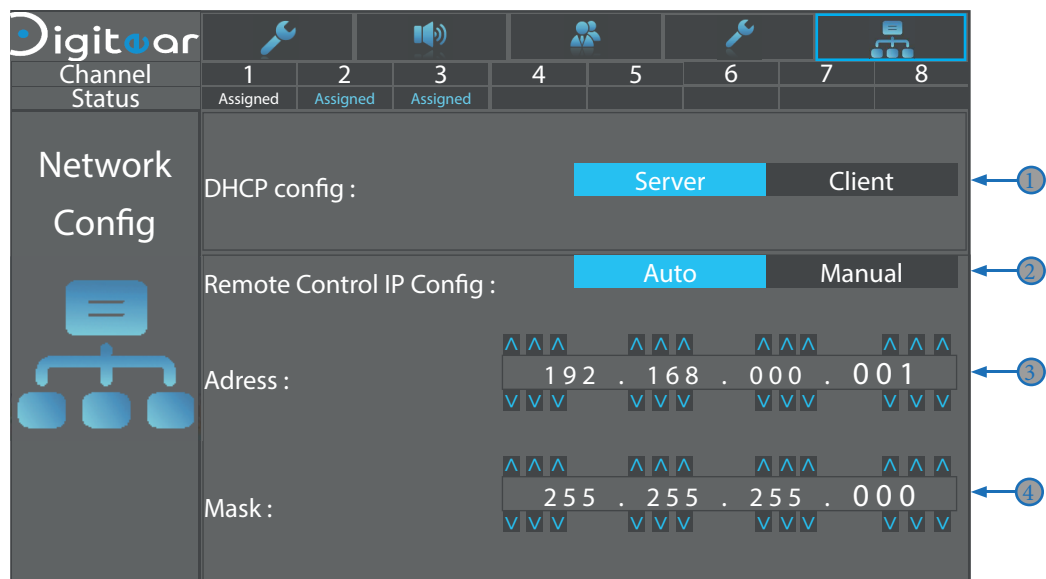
Digitwar

| Channel | 1 | 2 | 3 | 4 | 5 | 6 | 7 | 8 |
|---|---|---|---|---|---|---|---|---|
| Status | Assigned | Assigned | Assigned | | | | | |

Network Config

DHCP config :

Server Client

1

Remote Control IP Config :

Auto Manual

2

Adress :

^ ^ ^ ^ ^ ^ ^ ^ ^ ^ ^ ^
192 . 168 . 000 . 001
v v v v v v v v v v v v

3

Mask :

^ ^ ^ ^ ^ ^ ^ ^ ^ ^ ^ ^
255 . 255 . 255 . 000
v v v v v v v v v v v v

4